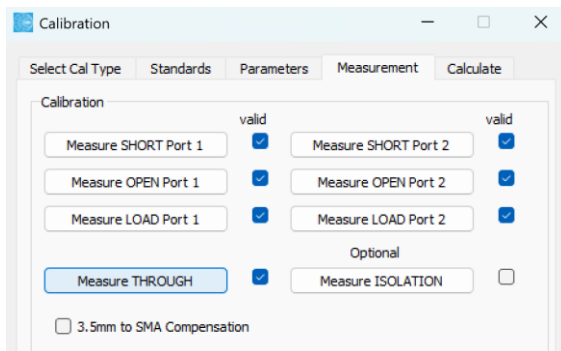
Calibration

Select Cal Type | Standards | Parameters | Measurement | Calculate

Calibration

valid

valid

Measure SHORT Port 1

Measure SHORT Port 2

Measure OPEN Port 1

Measure OPEN Port 2

Measure LOAD Port 1

Measure LOAD Port 2

Optional

Measure THROUGH

Measure ISOLATION

3.5mm to SMA Compensation